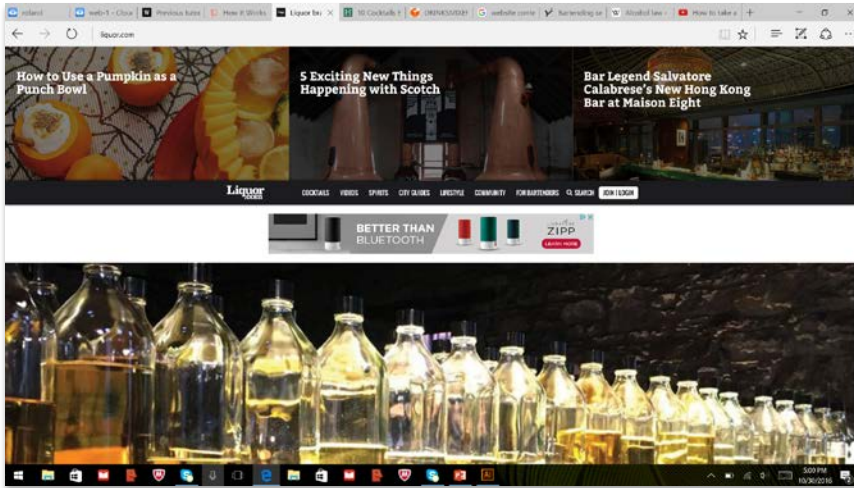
roland | web-1 - Clou | Previous tutor | How it Works | Liquor.co × | 10 Cocktails t | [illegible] | website conte | Bartending se | Alcohol law - | How to take a | +

liquor.com

How to Use a Pumpkin as a Punch Bowl

5 Exciting New Things Happening with Scotch

Bar Legend Salvatore Calabrese's New Hong Kong Bar at Maison Eight

Liquor.com

COCKTAILS VIDEOS SPIRITS CITY GUIDES LIFESTYLE COMMUNITY FOR BARTENDERS SEARCH JOIN | LOGIN

BETTER THAN BLUETOOTH

ZIPP

5:09 PM
10/30/2016